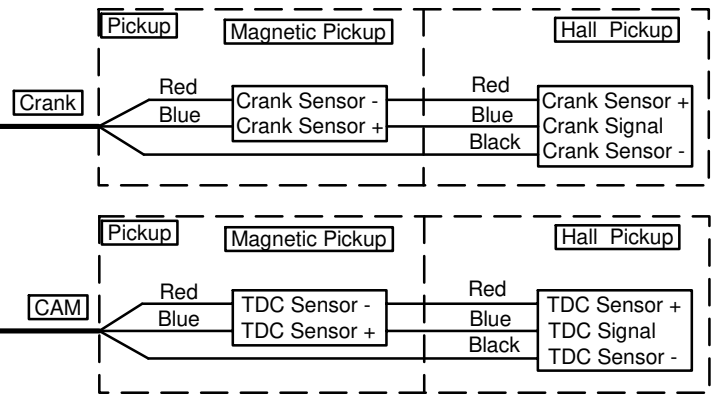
Pickup
Magnetic Pickup
Hall Pickup
Crank
Red
Blue
Crank Sensor -
Crank Sensor +
Red
Blue
Black
Crank Sensor +
Crank Signal
Crank Sensor -

Pickup
Magnetic Pickup
Hall Pickup
CAM
Red
Blue
TDC Sensor -
TDC Sensor +
Red
Blue
Black
TDC Sensor +
TDC Signal
TDC Sensor -